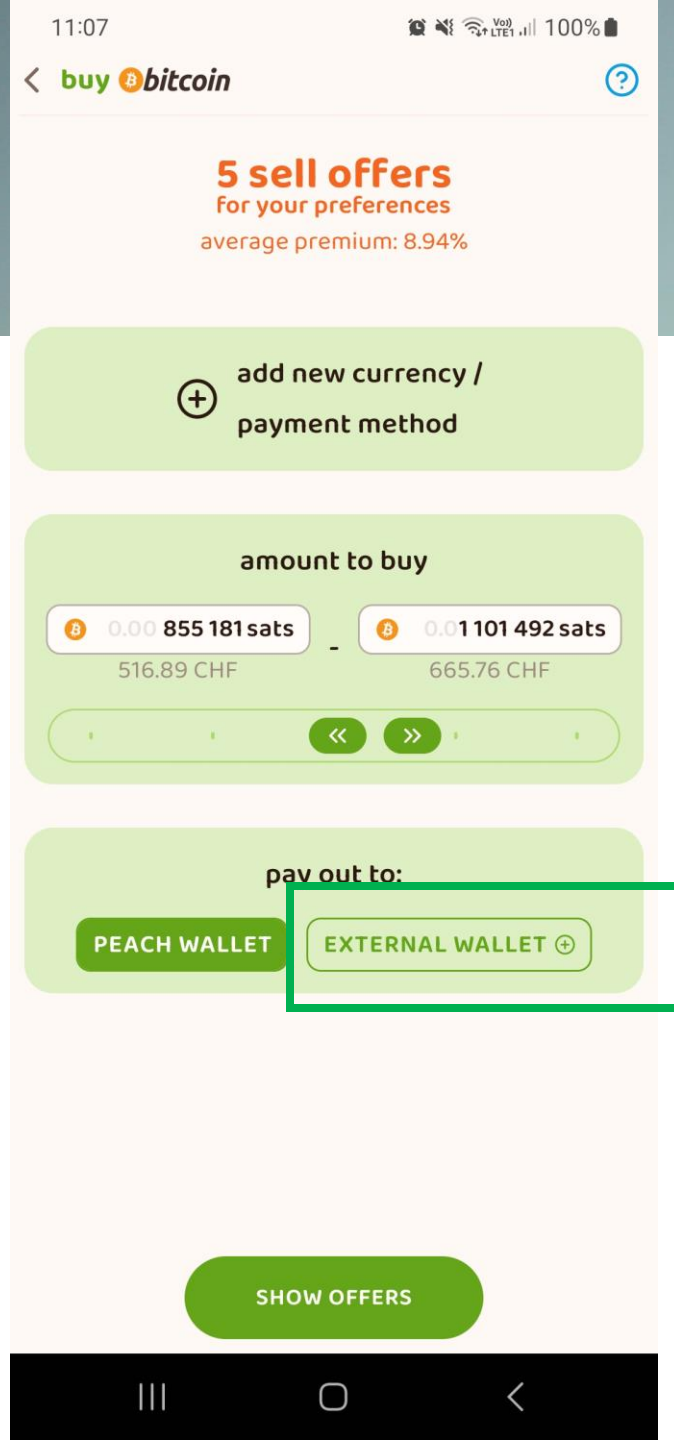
11:07 Vo) LTE1 100%

buy bitcoin

5 sell offers
for your preferences
average premium: 8.94%

add new currency / payment method

amount to buy

0.00 855 181 sats - 0.01 101 492 sats
516.89 CHF 665.76 CHF

pay out to:

PEACH WALLET EXTERNAL WALLET

SHOW OFFERS